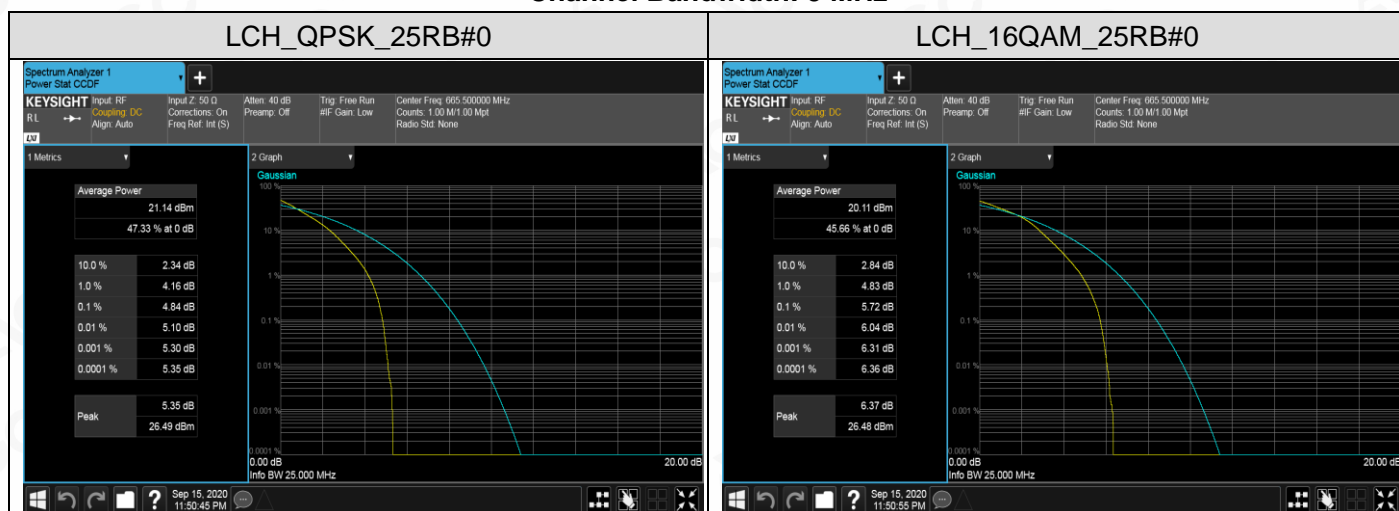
Channel Bandwidth: 5 MHz

| LCH_QPSK_25RB#0 | LCH_16QAM_25RB#0 |
|---|---|
| | |

Spectrum Analyzer 1
Power Stat CCDF
KEYSIGHT Input: RF Coupling: DC Align: Auto
RL
LXI
Input Z: 50 Ω Corrections: On Freq Ref: Int (S)
Atten: 40 dB Preamp: Off
Trig: Free Run #IF Gain: Low
Center Freq: 665.500000 MHz Counts: 1.00 M/1.00 Mpt Radio Std: None
1 Metrics
Average Power
21.14 dBm
47.33 % at 0 dB

| | |
|---|---|
| 10.0 % | 2.34 dB |
| 1.0 % | 4.16 dB |
| 0.1 % | 4.84 dB |
| 0.01 % | 5.10 dB |
| 0.001 % | 5.30 dB |
| 0.0001 % | 5.35 dB |

Peak 5.35 dB 26.49 dBm
2 Graph
Gaussian
100 %
10 %
1 %
0.1 %
0.01 %
0.001 %
0.0001 %
0.00 dB
Info BW 25.000 MHz
20.00 dB
Sep 15, 2020 11:50:45 PM

Spectrum Analyzer 1
Power Stat CCDF
KEYSIGHT Input: RF Coupling: DC Align: Auto
RL
LXI
Input Z: 50 Ω Corrections: On Freq Ref: Int (S)
Atten: 40 dB Preamp: Off
Trig: Free Run #IF Gain: Low
Center Freq: 665.500000 MHz Counts: 1.00 M/1.00 Mpt Radio Std: None
1 Metrics
Average Power
20.11 dBm
45.66 % at 0 dB

| | |
|---|---|
| 10.0 % | 2.84 dB |
| 1.0 % | 4.83 dB |
| 0.1 % | 5.72 dB |
| 0.01 % | 6.04 dB |
| 0.001 % | 6.31 dB |
| 0.0001 % | 6.36 dB |

Peak 6.37 dB 26.48 dBm
2 Graph
Gaussian
100 %
10 %
1 %
0.1 %
0.01 %
0.001 %
0.0001 %
0.00 dB
Info BW 25.000 MHz
20.00 dB
Sep 15, 2020 11:50:55 PM